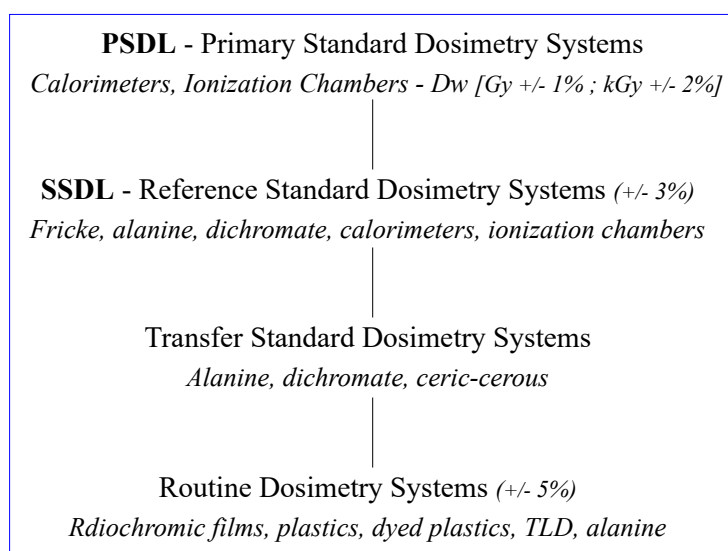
**PSDL** - Primary Standard Dosimetry Systems
*Calorimeters, Ionization Chambers* - *Dw [Gy +/- 1% ; kGy +/- 2%]*

**SSDL** - Reference Standard Dosimetry Systems *(+/- 3%)*
*Fricke, alanine, dichromate, calorimeters, ionization chambers*

Transfer Standard Dosimetry Systems
*Alanine, dichromate, ceric-cerous*

Routine Dosimetry Systems *(+/- 5%)*
*Rdiochromic films, plastics, dyed plastics, TLD, alanine*